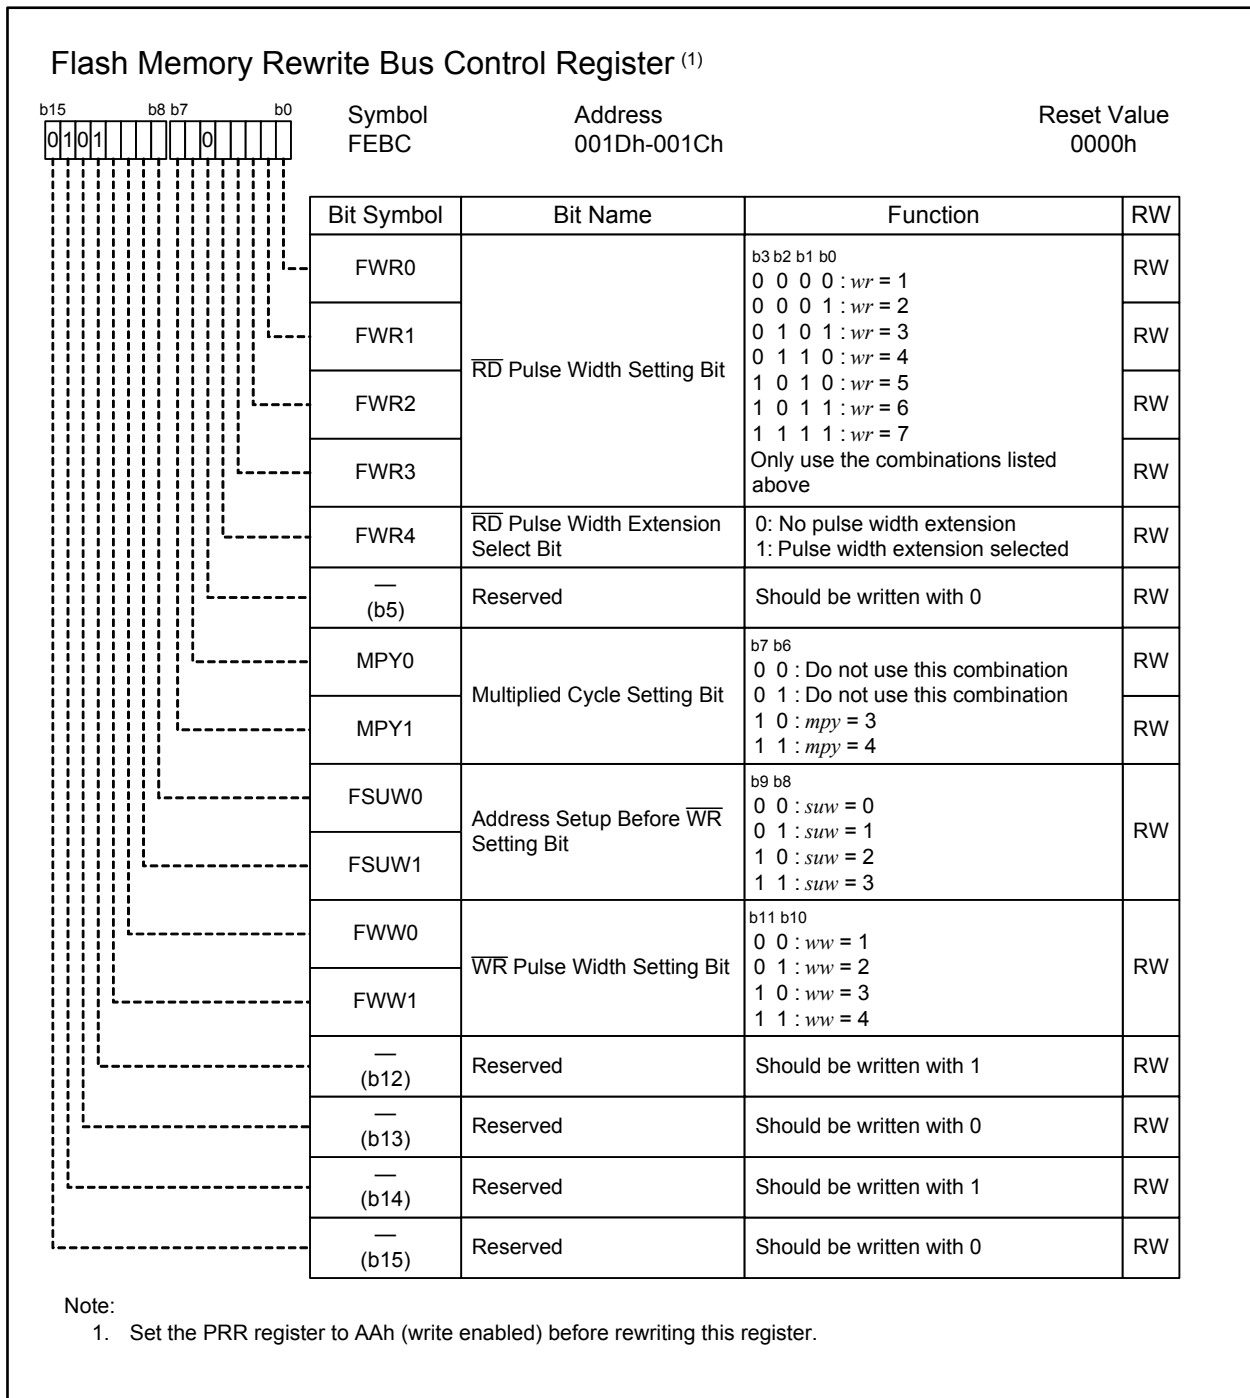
Flash Memory Rewrite Bus Control Register $^{(1)}$

b15 b8 b7 b0
0 1 0 1 0

Symbol
FEBC

Address
001Dh-001Ch

Reset Value
0000h

| Bit Symbol | Bit Name | Function | RW |
|---|---|---|---|
| FWR0 | $\overline{RD}$ Pulse Width Setting Bit | b3 b2 b1 b0<br>0 0 0 0 : $wr$ = 1<br>0 0 0 1 : $wr$ = 2<br>0 1 0 1 : $wr$ = 3<br>0 1 1 0 : $wr$ = 4<br>1 0 1 0 : $wr$ = 5<br>1 0 1 1 : $wr$ = 6<br>1 1 1 1 : $wr$ = 7<br>Only use the combinations listed above | RW |
| FWR1 | | | RW |
| FWR2 | | | RW |
| FWR3 | | | RW |
| FWR4 | $\overline{RD}$ Pulse Width Extension Select Bit | 0: No pulse width extension<br>1: Pulse width extension selected | RW |
| — (b5) | Reserved | Should be written with 0 | RW |
| MPY0 | Multiplied Cycle Setting Bit | b7 b6<br>0 0 : Do not use this combination<br>0 1 : Do not use this combination<br>1 0 : $mpy$ = 3<br>1 1 : $mpy$ = 4 | RW |
| MPY1 | | | RW |
| FSUW0 | Address Setup Before $\overline{WR}$ Setting Bit | b9 b8<br>0 0 : $suw$ = 0<br>0 1 : $suw$ = 1<br>1 0 : $suw$ = 2<br>1 1 : $suw$ = 3 | RW |
| FSUW1 | | | |
| FWW0 | $\overline{WR}$ Pulse Width Setting Bit | b11 b10<br>0 0 : $ww$ = 1<br>0 1 : $ww$ = 2<br>1 0 : $ww$ = 3<br>1 1 : $ww$ = 4 | RW |
| FWW1 | | | |
| — (b12) | Reserved | Should be written with 1 | RW |
| — (b13) | Reserved | Should be written with 0 | RW |
| — (b14) | Reserved | Should be written with 1 | RW |
| — (b15) | Reserved | Should be written with 0 | RW |

Note:
1. Set the PRR register to AAh (write enabled) before rewriting this register.